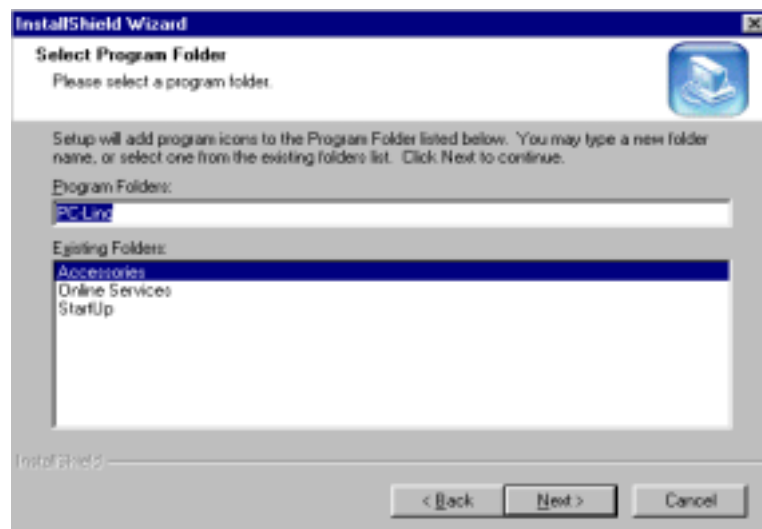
InstallShield Wizard

Select Program Folder
Please select a program folder.

Setup will add program icons to the Program Folder listed below. You may type a new folder name, or select one from the existing folders list. Click Next to continue.

Program Folders:
PC-Link

Existing Folders:
Accessories
Online Services
StartUp

InstallShield

< Back
Next >
Cancel